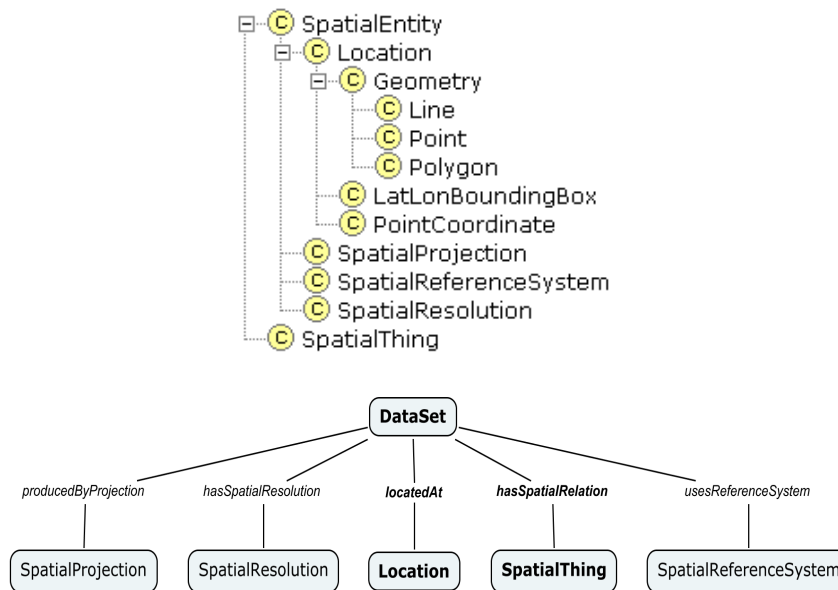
C SpatialEntity
C Location
C Geometry
C Line
C Point
C Polygon
C LatLonBoundingBox
C PointCoordinate
C SpatialProjection
C SpatialReferenceSystem
C SpatialResolution
C SpatialThing

DataSet

producedByProjection
hasSpatialResolution
locatedAt
hasSpatialRelation
usesReferenceSystem

SpatialProjection
SpatialResolution
Location
SpatialThing
SpatialReferenceSystem